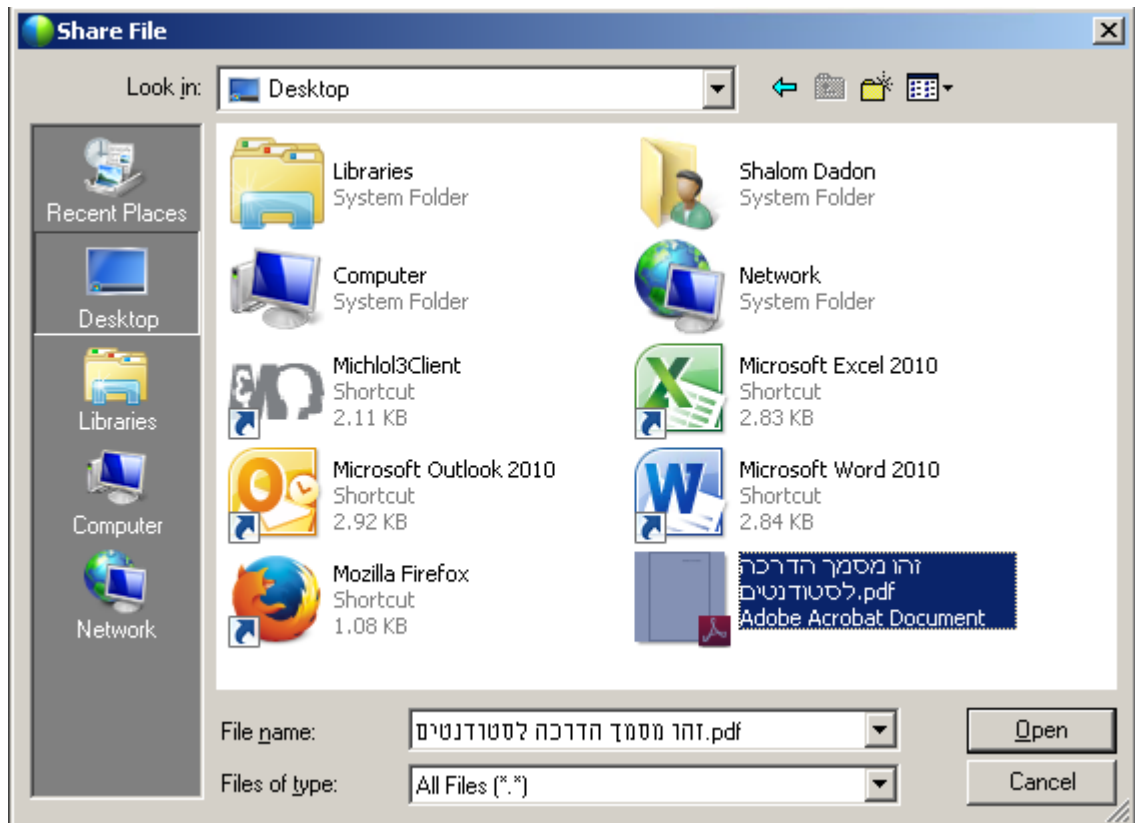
Share File

Look in: Desktop

Recent Places
Desktop
Libraries
Computer
Network

Libraries
System Folder

Shalom Dadon
System Folder

Computer
System Folder

Network
System Folder

Michlol3Client
Shortcut
2.11 KB

Microsoft Excel 2010
Shortcut
2.83 KB

Microsoft Outlook 2010
Shortcut
2.92 KB

Microsoft Word 2010
Shortcut
2.84 KB

Mozilla Firefox
Shortcut
1.08 KB

זהו מסמך הדרכה לסטודנטים.pdf
Adobe Acrobat Document

File name: זהו מסמך הדרכה לסטודנטים.pdf
Files of type: All Files (*.*)

Open
Cancel